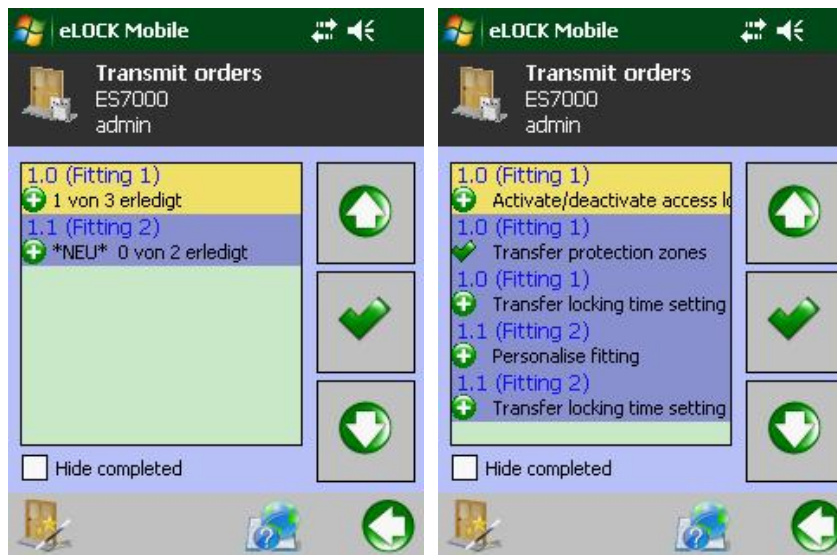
eLOCK Mobile

Transmit orders
ES7000
admin

1.0 (Fitting 1)
1 von 3 erledigt
1.1 (Fitting 2)
*NEU* 0 von 2 erledigt

Hide completed

eLOCK Mobile

Transmit orders
ES7000
admin

1.0 (Fitting 1)
Activate/deactivate access l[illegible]
1.0 (Fitting 1)
Transfer protection zones
1.0 (Fitting 1)
Transfer locking time setting
1.1 (Fitting 2)
Personalise fitting
1.1 (Fitting 2)
Transfer locking time setting

Hide completed